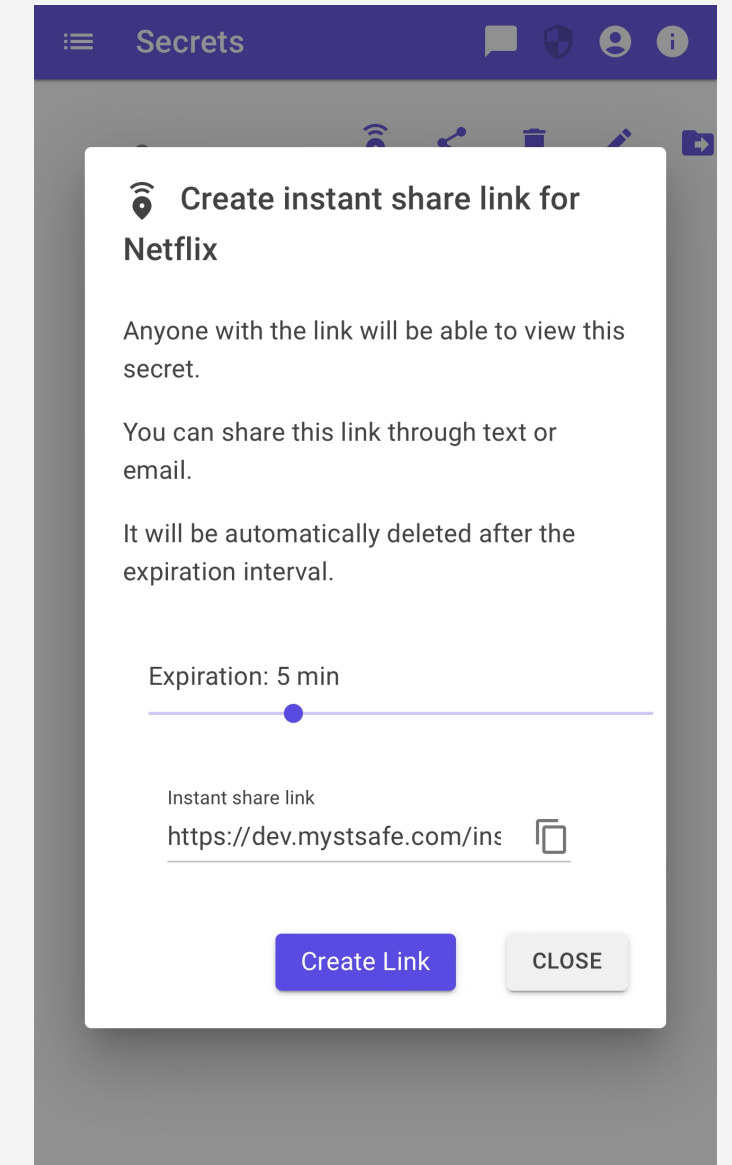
Secrets

Create instant share link for Netflix

Anyone with the link will be able to view this secret.

You can share this link through text or email.

It will be automatically deleted after the expiration interval.

Expiration: 5 min

Instant share link
https://dev.mystsafe.com/ins

Create Link

CLOSE